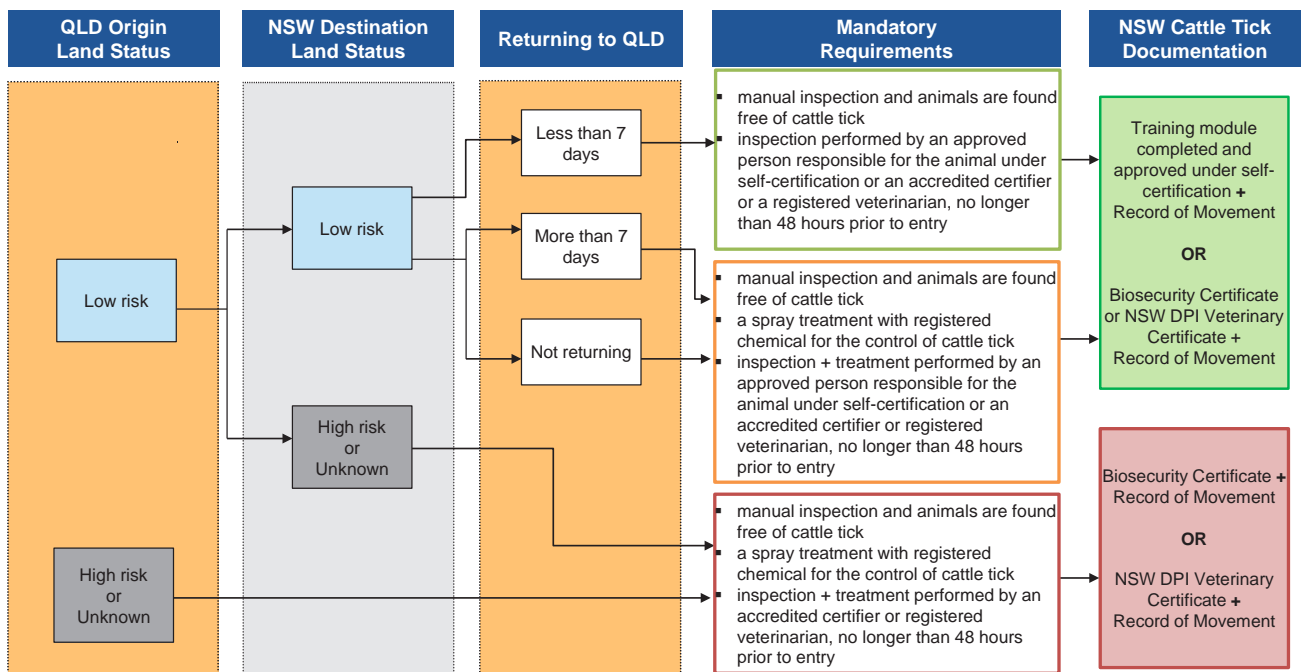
QLD Origin Land Status

NSW Destination Land Status

Returning to QLD

Mandatory Requirements

NSW Cattle Tick Documentation

Low risk

Low risk

High risk or Unknown

High risk or Unknown

Less than 7 days

More than 7 days

Not returning

- manual inspection and animals are found free of cattle tick
- inspection performed by an approved person responsible for the animal under self-certification or an accredited certifier or a registered veterinarian, no longer than 48 hours prior to entry

- manual inspection and animals are found free of cattle tick
- a spray treatment with registered chemical for the control of cattle tick
- inspection + treatment performed by an approved person responsible for the animal under self-certification or an accredited certifier or registered veterinarian, no longer than 48 hours prior to entry

- manual inspection and animals are found free of cattle tick
- a spray treatment with registered chemical for the control of cattle tick
- inspection + treatment performed by an accredited certifier or registered veterinarian, no longer than 48 hours prior to entry

Training module completed and approved under self-certification + Record of Movement

OR

Biosecurity Certificate or NSW DPI Veterinary Certificate + Record of Movement

Biosecurity Certificate + Record of Movement

OR

NSW DPI Veterinary Certificate + Record of Movement